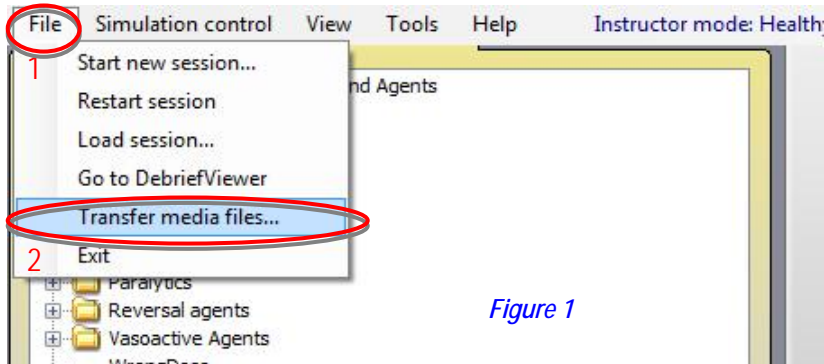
File Simulation control View Tools Help Instructor mode: Healthy

1

Start new session...
Restart session
Load session...
Go to DebriefViewer
Transfer media files...
Exit

2

nd Agents

Paralytics
Reversal agents
Vasoactive Agents
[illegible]

Figure 1